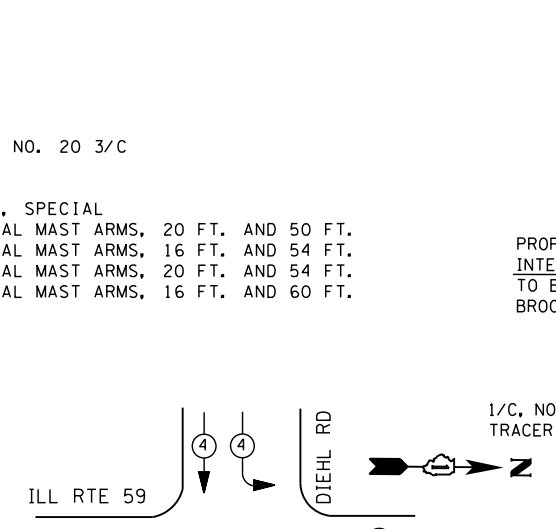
NO. 20 3/C

, SPECIAL
AL MAST ARMS, 20 FT. AND 50 FT.
AL MAST ARMS, 16 FT. AND 54 FT.
AL MAST ARMS, 20 FT. AND 54 FT.
AL MAST ARMS, 16 FT. AND 60 FT.

PROF
INTE
TO E
BROO

1/C, NO
TRACER

4
4
ILL RTE 59
DIEHL RD
N